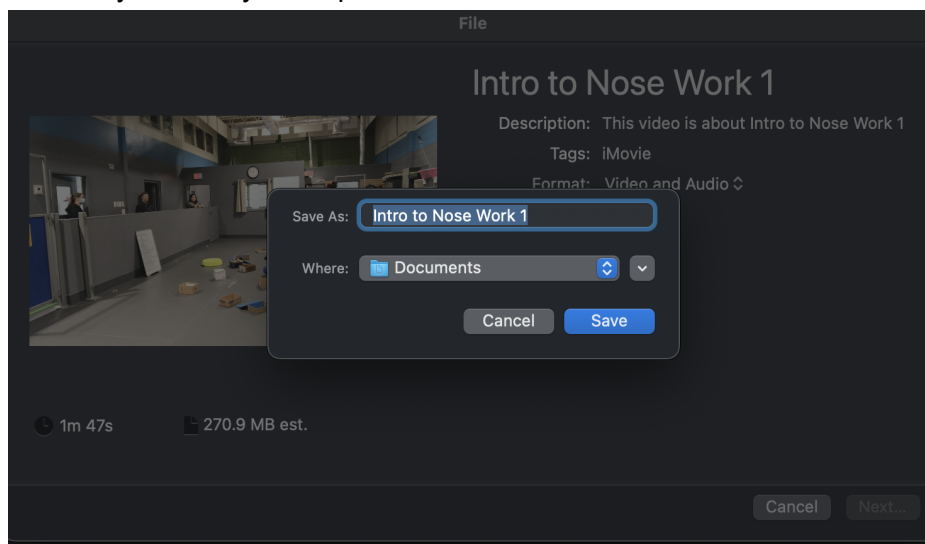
File

Intro to Nose Work 1

Description: This video is about Intro to Nose Work 1

Tags: iMovie

Format: Video and Audio

Save As: Intro to Nose Work 1

Where: Documents

Cancel Save

1m 47s

270.9 MB est.

Cancel Next...